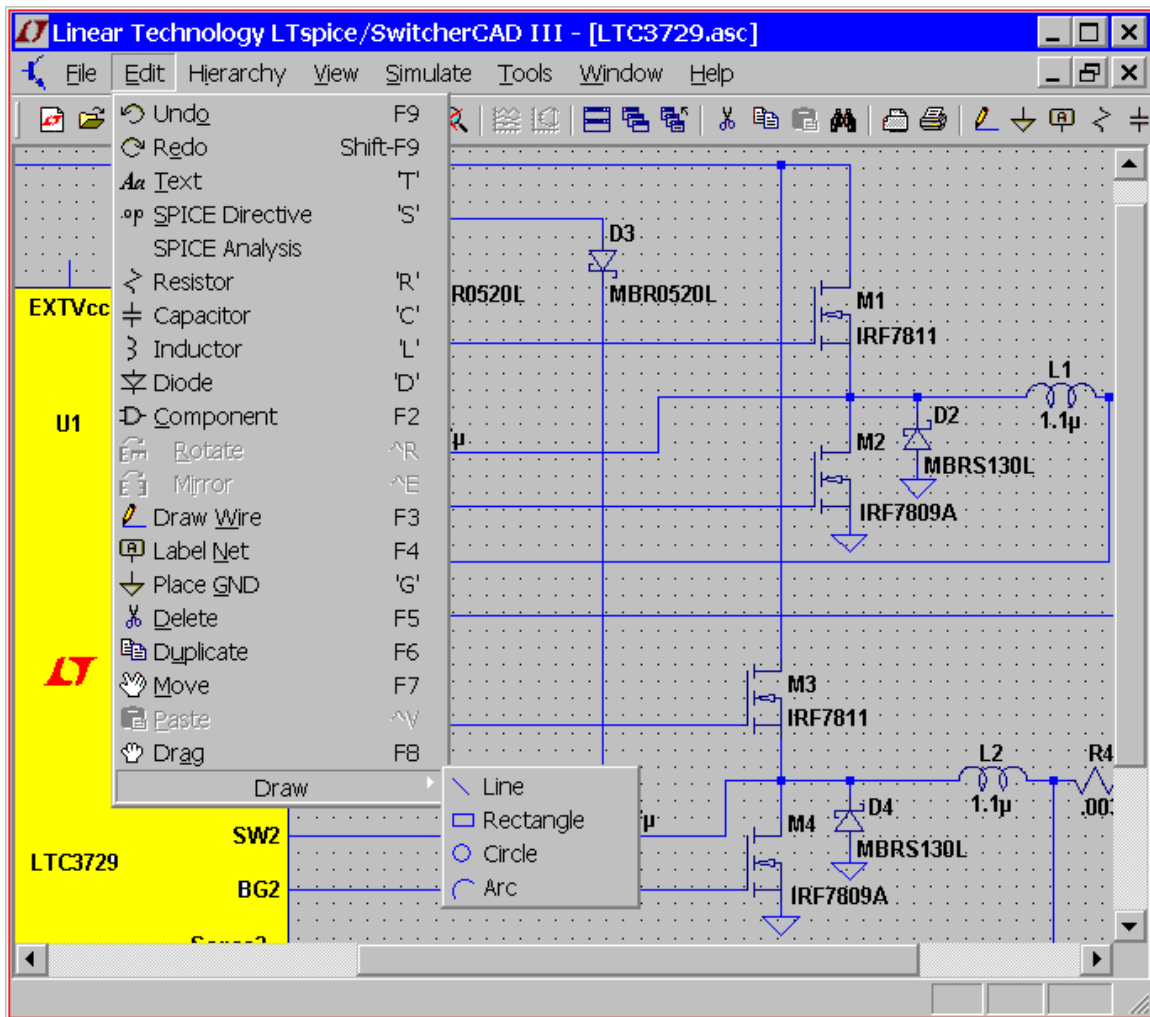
Linear Technology LTspice/SwitcherCAD III - [LTC3729.asc]

File Edit Hierarchy View Simulate Tools Window Help

Undo F9
Redo Shift-F9
Text 'T'
SPICE Directive 'S'
SPICE Analysis
Resistor 'R'
Capacitor 'C'
Inductor 'L'
Diode 'D'
Component F2
Rotate ^R
Mirror ^E
Draw Wire F3
Label Net F4
Place GND 'G'
Delete F5
Duplicate F6
Move F7
Paste ^V
Drag F8
Draw

Line
Rectangle
Circle
Arc

EXTVcc
U1
LTC3729
SW2
BG2
Sense2
R0520L
D3
MBR0520L
M1
IRF7811
L1
1.1µ
D2
M2
MBRS130L
IRF7809A
µ
M3
IRF7811
L2
1.1µ
R4
.003
M4
D4
MBRS130L
IRF7809A
µ